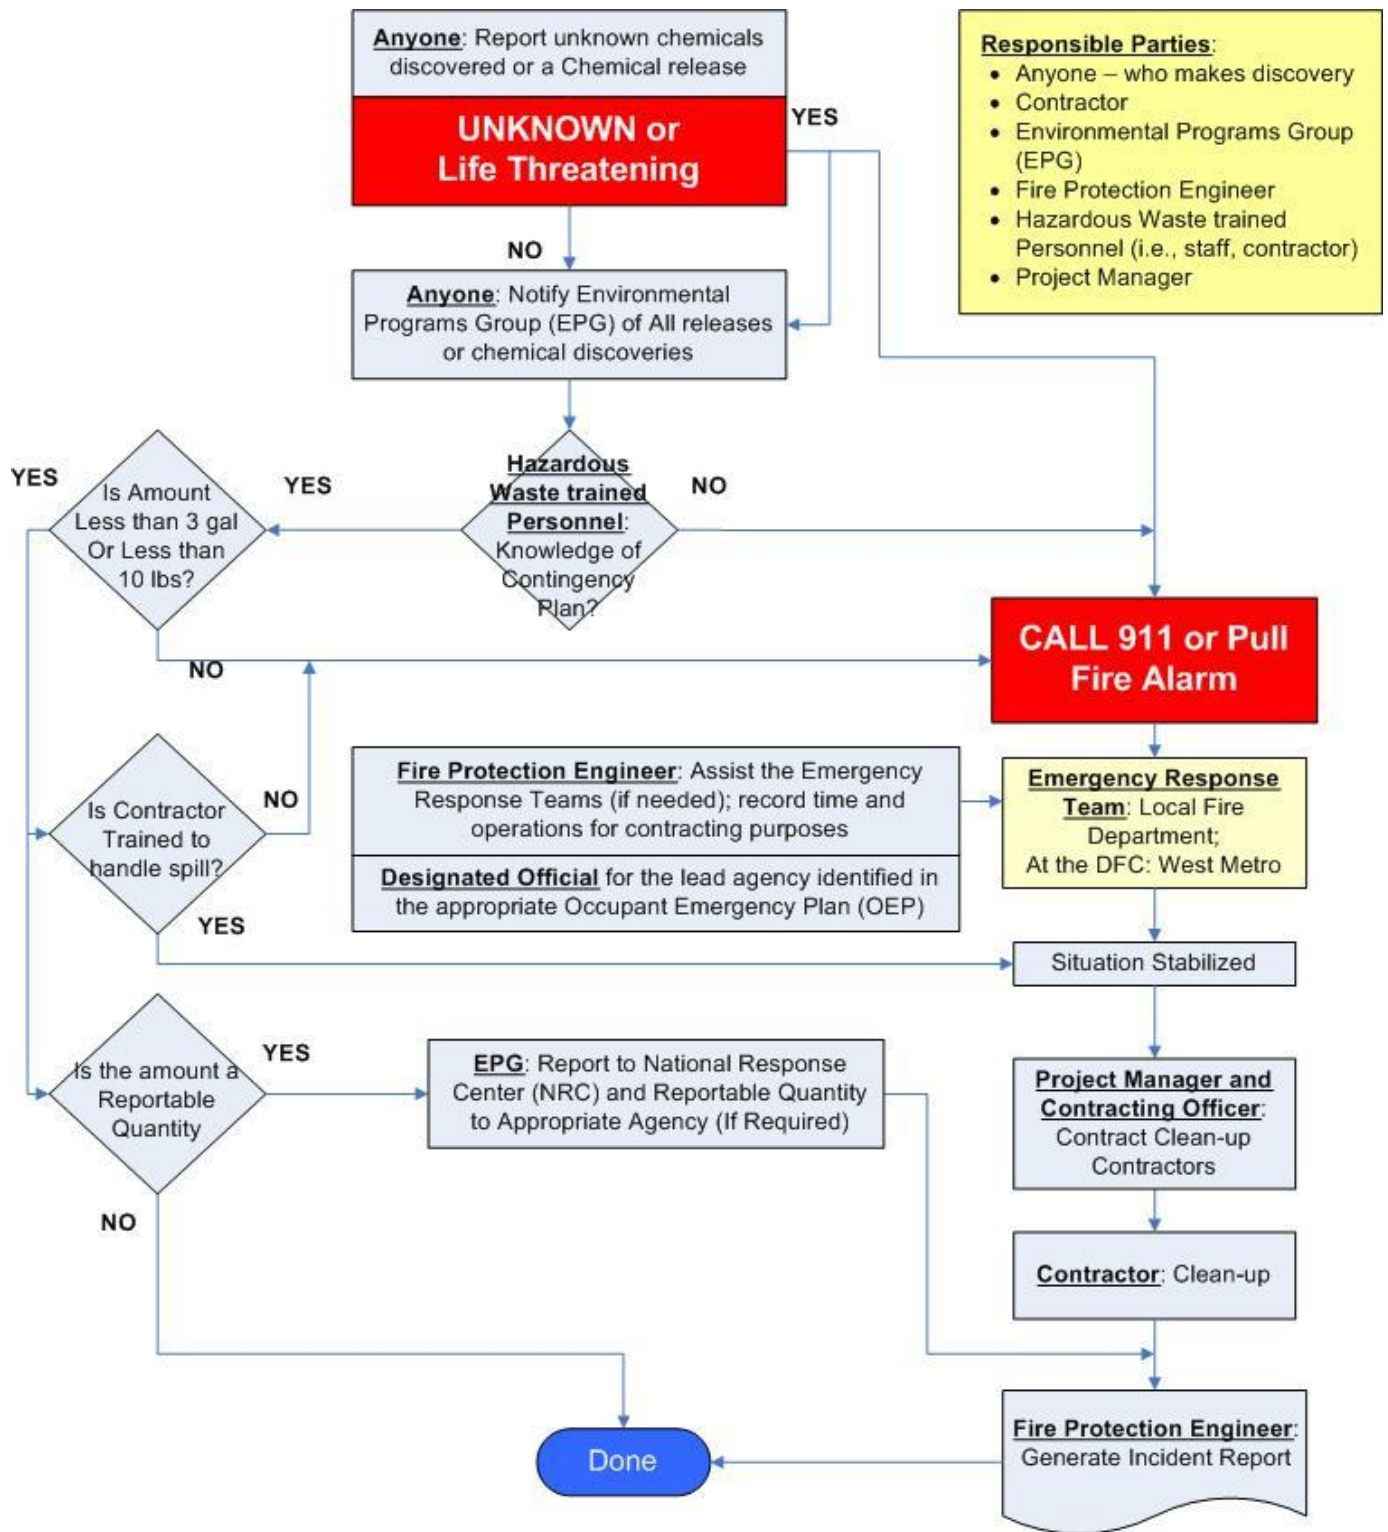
Anyone: Report unknown chemicals discovered or a Chemical release

UNKNOWN or Life Threatening

YES

NO

Responsible Parties:
- Anyone – who makes discovery
- Contractor
- Environmental Programs Group (EPG)
- Fire Protection Engineer
- Hazardous Waste trained Personnel (i.e., staff, contractor)
- Project Manager

Anyone: Notify Environmental Programs Group (EPG) of All releases or chemical discoveries

YES

Is Amount Less than 3 gal Or Less than 10 lbs?

YES

Hazardous Waste trained Personnel: Knowledge of Contingency Plan?

NO

NO

CALL 911 or Pull Fire Alarm

Is Contractor Trained to handle spill?

NO

Fire Protection Engineer: Assist the Emergency Response Teams (if needed); record time and operations for contracting purposes

Designated Official for the lead agency identified in the appropriate Occupant Emergency Plan (OEP)

Emergency Response Team: Local Fire Department; At the DFC: West Metro

YES

Situation Stabilized

Is the amount a Reportable Quantity

YES

EPG: Report to National Response Center (NRC) and Reportable Quantity to Appropriate Agency (If Required)

Project Manager and Contracting Officer: Contract Clean-up Contractors

NO

Contractor: Clean-up

Fire Protection Engineer: Generate Incident Report

Done